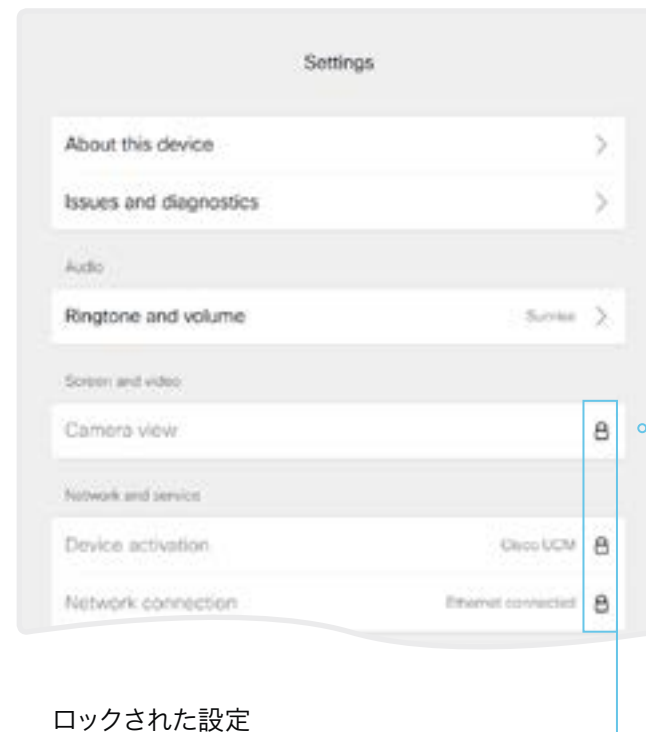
Settings

About this device

Issues and diagnostics

Audio

Ringtone and volume

Sunrise

Screen and video

Camera view

Network and service

Device activation

Cisco UCM

Network connection

Ethernet connected

ロックされた設定